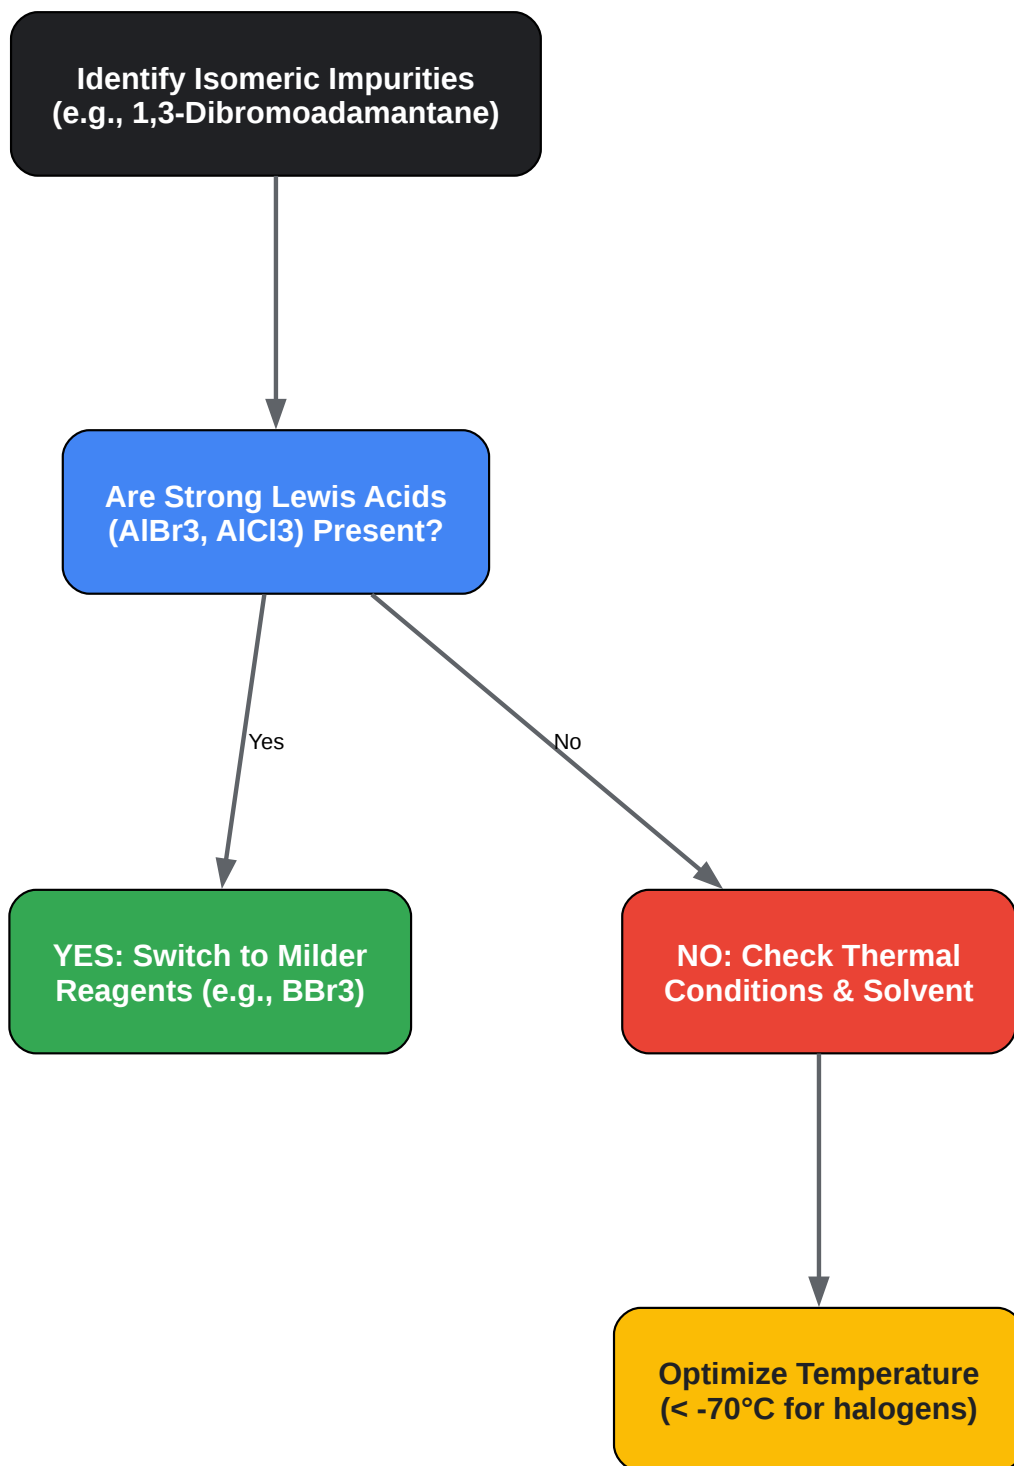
Identify Isomeric Impurities (e.g., 1,3-Dibromoadamantane)

Are Strong Lewis Acids (AlBr3, AlCl3) Present?

Yes

No

YES: Switch to Milder Reagents (e.g., BBr3)

NO: Check Thermal Conditions & Solvent

Optimize Temperature (< -70°C for halogens)